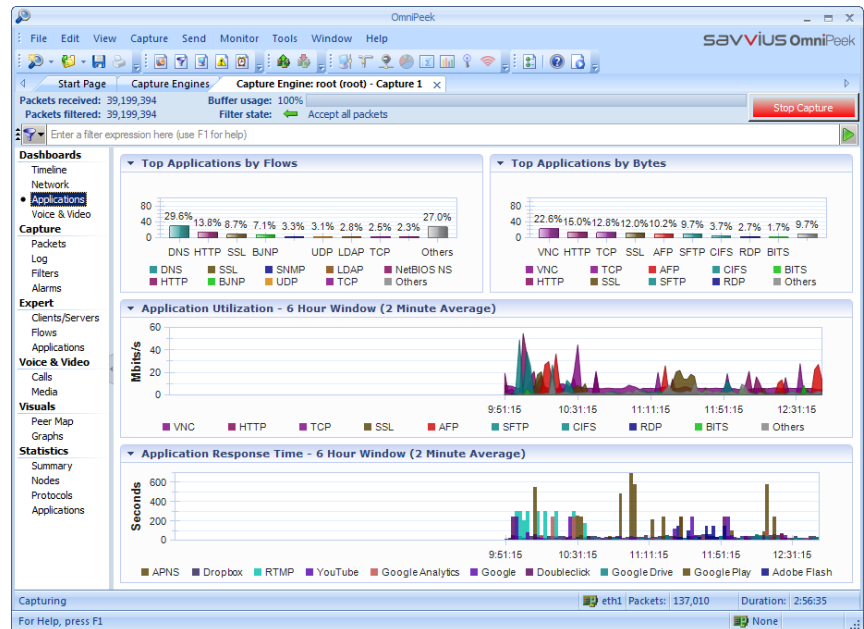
OmniPeek

File Edit View Capture Send Monitor Tools Window Help

savvius OmniPeek

Start Page | Capture Engines | Capture Engine: root (root) - Capture 1

Packets received: 39,199,394
Packets filtered: 39,199,394
Buffer usage: 100%
Filter state: Accept all packets

Stop Capture

Enter a filter expression here (use F1 for help)

Dashboards
Timeline
Network
Applications
Voice & Video
Capture
Packets
Log
Filters
Alarms
Expert
Clients/Servers
Flows
Applications
Voice & Video
Calls
Media
Visuals
Peer Map
Graphs
Statistics
Summary
Nodes
Protocols
Applications

Top Applications by Flows

80
40
0

29.6% 13.8% 8.7% 7.1% 3.3% 3.1% 2.8% 2.5% 2.3% 27.0%
DNS HTTP SSL BJNP UDP LDAP TCP Others

DNS SSL SNMP LDAP NetBIOS NS
HTTP BJNP UDP TCP Others

Top Applications by Bytes

80
40
0

22.6% 15.0% 12.8% 12.0% 10.2% 9.7% 3.7% 2.7% 1.7% 9.7%
VNC HTTP TCP SSL AFP SFTP CIFS RDP BITS

VNC TCP AFP CIFS BITS
HTTP SSL SFTP RDP Others

Application Utilization - 6 Hour Window (2 Minute Average)

60
40
20
0
Mbits/s

9:51:15 10:31:15 11:11:15 11:51:15 12:31:15

VNC HTTP TCP SSL AFP SFTP CIFS RDP BITS Others

Application Response Time - 6 Hour Window (2 Minute Average)

600
400
200
0
Seconds

9:51:15 10:31:15 11:11:15 11:51:15 12:31:15

APNS Dropbox RTMP YouTube Google Analytics Google Doubleclick Google Drive Google Play Adobe Flash

Capturing | eth1 | Packets: 137,010 | Duration: 2:56:35

For Help, press F1 | None